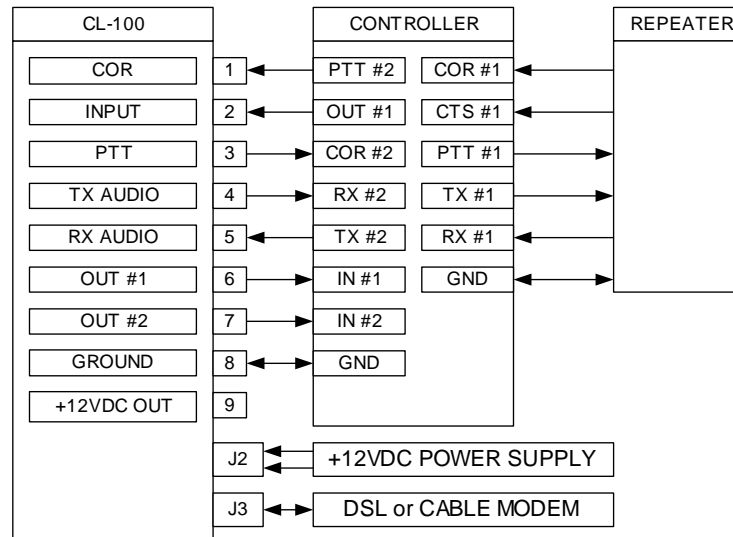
CL-100

COR
INPUT
PTT
TX AUDIO
RX AUDIO
OUT #1
OUT #2
GROUND
+12VDC OUT

1
2
3
4
5
6
7
8
9

J2
J3

CONTROLLER

PTT #2
OUT #1
COR #2
RX #2
TX #2
IN #1
IN #2
GND

COR #1
CTS #1
PTT #1
TX #1
RX #1
GND

REPEATER

+12VDC POWER SUPPLY

DSL or CABLE MODEM